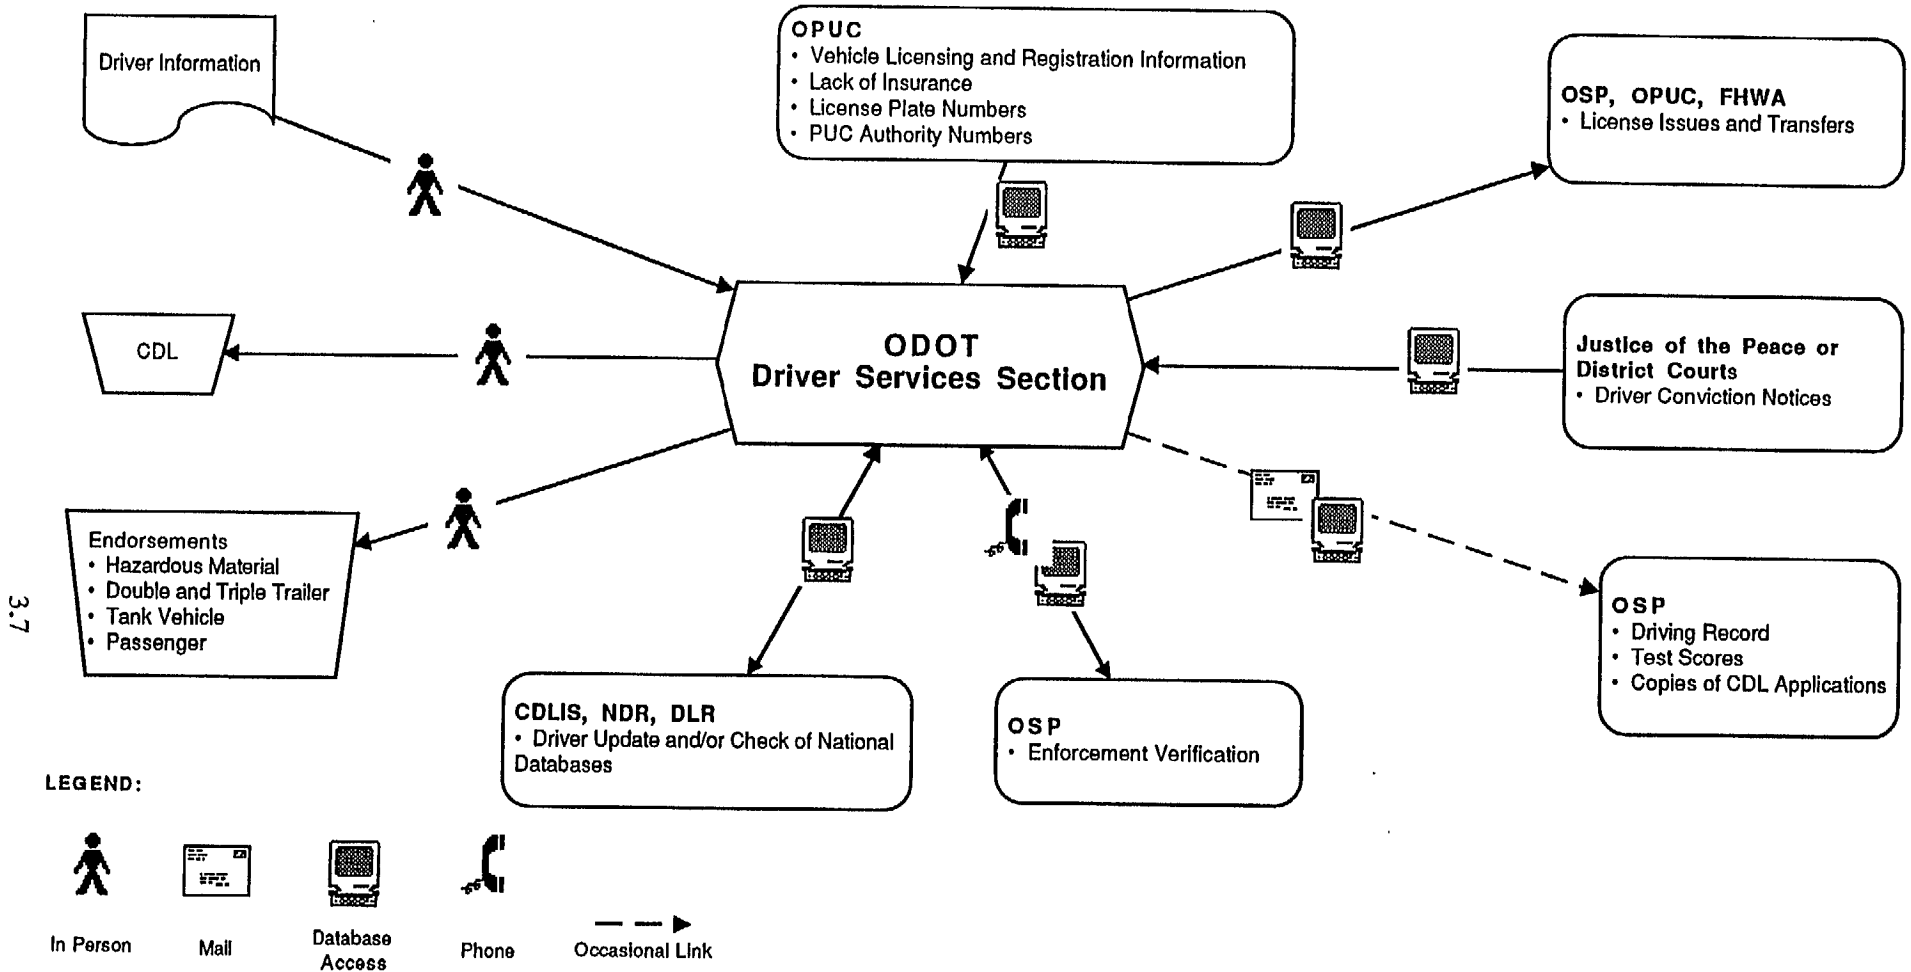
Driver Information

OPUC
• Vehicle Licensing and Registration Information
• Lack of Insurance
• License Plate Numbers
• PUC Authority Numbers

OSP, OPUC, FHWA
• License Issues and Transfers

CDL

ODOT
Driver Services Section

Justice of the Peace or District Courts
• Driver Conviction Notices

Endorsements
• Hazardous Material
• Double and Triple Trailer
• Tank Vehicle
• Passenger

3.7

OSP
• Driving Record
• Test Scores
• Copies of CDL Applications

CDLIS, NDR, DLR
• Driver Update and/or Check of National Databases

OSP
• Enforcement Verification

LEGEND:

In Person

Mail

Database Access

Phone

Occasional Link